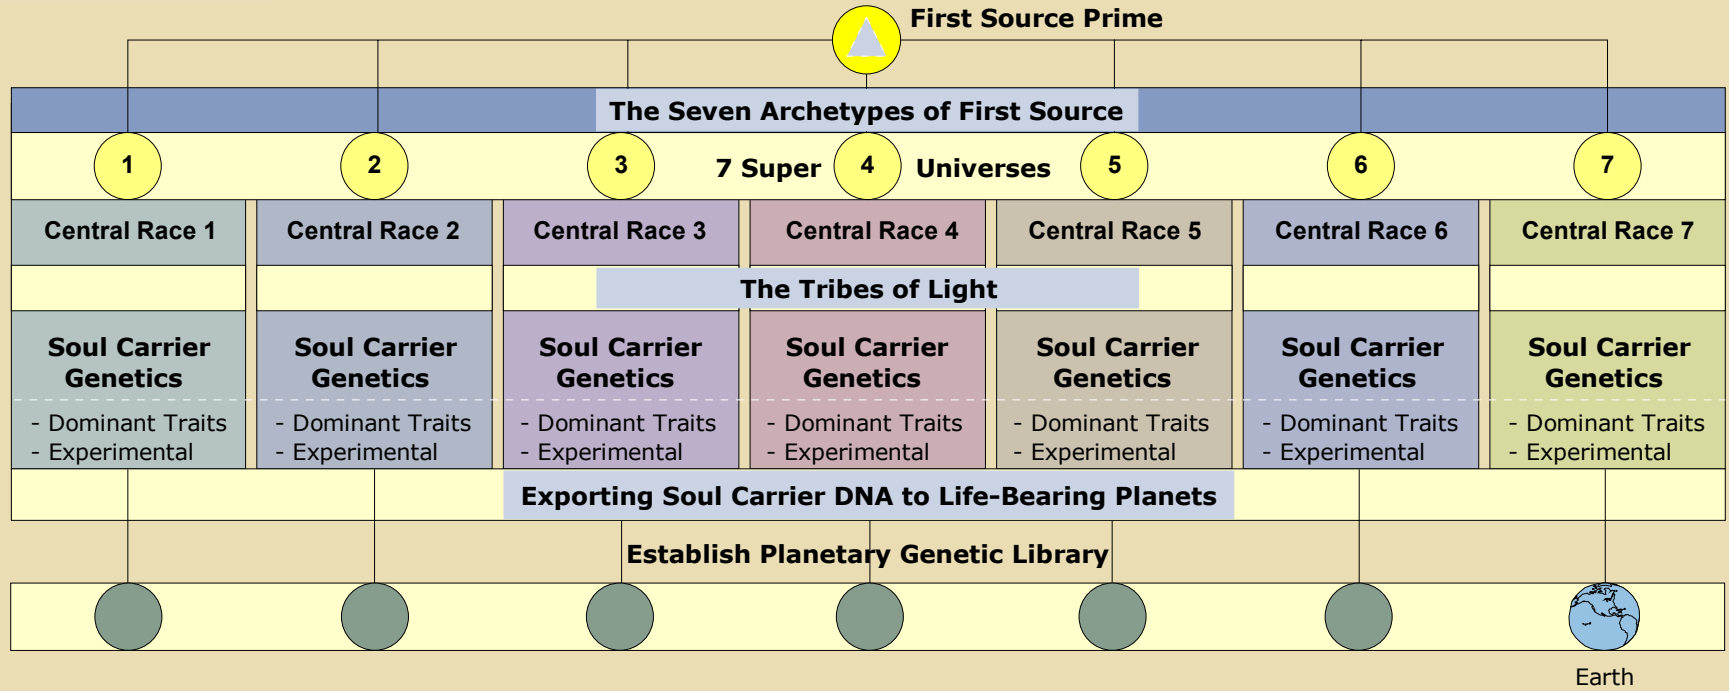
First Source Prime

The Seven Archetypes of First Source

1 2 3 7 Super 4 Universes 5 6 7

Central Race 1
Central Race 2
Central Race 3
Central Race 4
Central Race 5
Central Race 6
Central Race 7

The Tribes of Light

Soul Carrier Genetics
- Dominant Traits
- Experimental

Soul Carrier Genetics
- Dominant Traits
- Experimental

Soul Carrier Genetics
- Dominant Traits
- Experimental

Soul Carrier Genetics
- Dominant Traits
- Experimental

Soul Carrier Genetics
- Dominant Traits
- Experimental

Soul Carrier Genetics
- Dominant Traits
- Experimental

Soul Carrier Genetics
- Dominant Traits
- Experimental

Exporting Soul Carrier DNA to Life-Bearing Planets

Establish Planetary Genetic Library

Earth